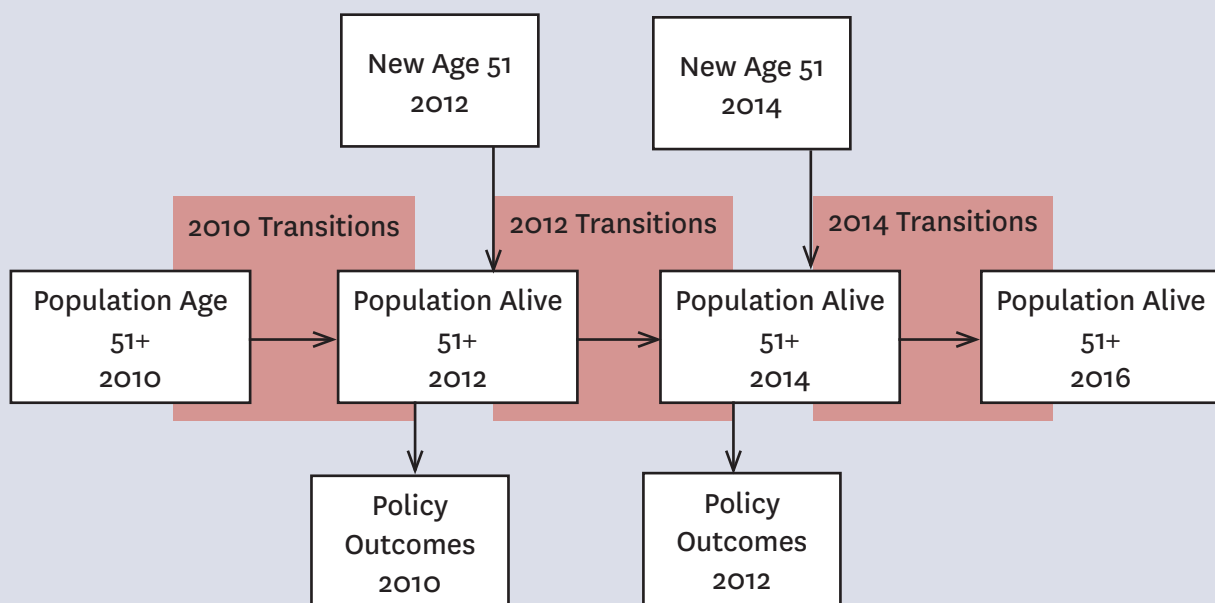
New Age 51
2012

New Age 51
2014

2010 Transitions

2012 Transitions

2014 Transitions

Population Age
51+
2010

Population Alive
51+
2012

Population Alive
51+
2014

Population Alive
51+
2016

Policy
Outcomes
2010

Policy
Outcomes
2012